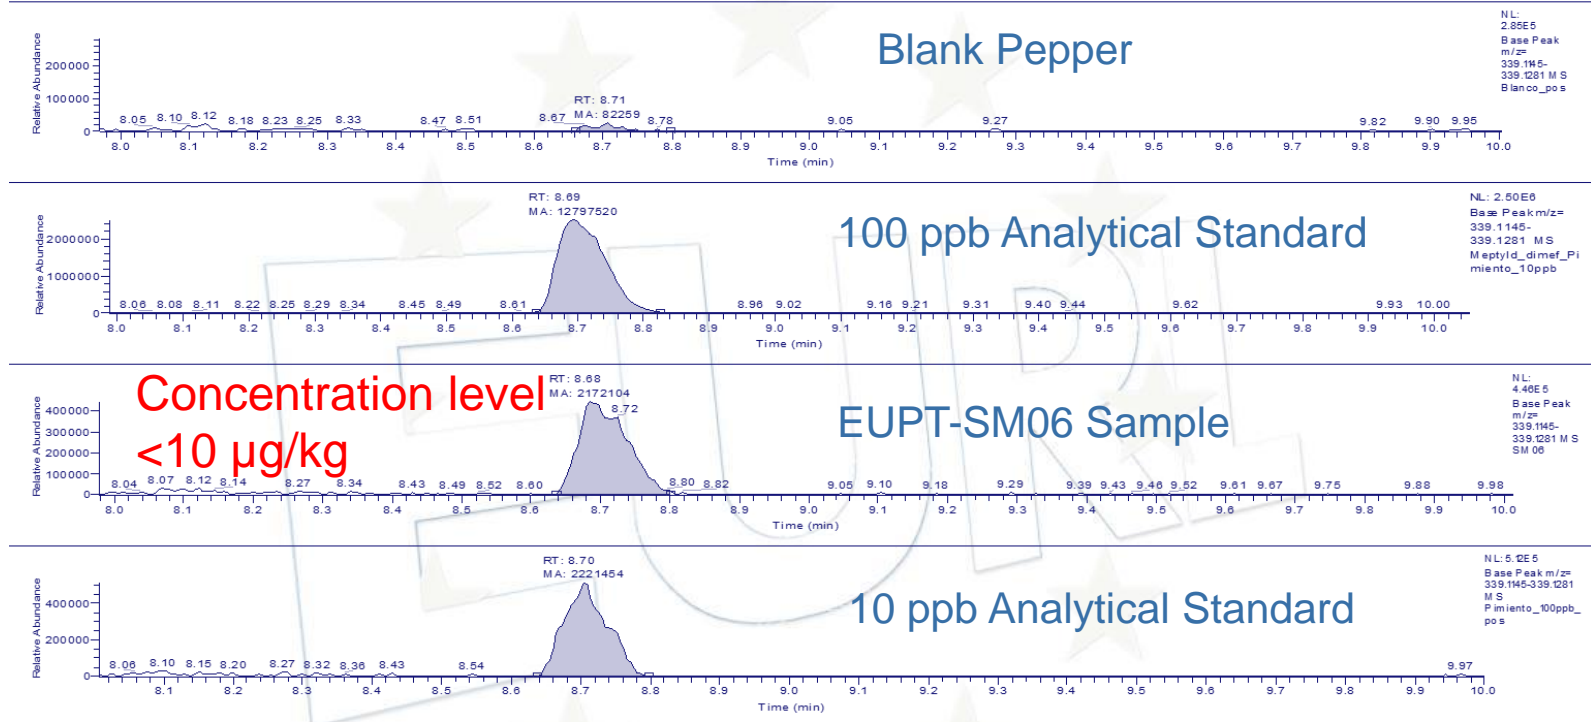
Blank Pepper

NL:
2.85E5
Base Peak
m/z=
339.1145-
339.1281 MS
Blanco_pos

Relative Abundance
200000
100000
0

8.05 8.10 8.12 8.18 8.23 8.25 8.33 8.47 8.51 8.67 RT: 8.71 MA: 82259 8.78 9.05 9.27 9.82 9.90 9.95

8.0 8.1 8.2 8.3 8.4 8.5 8.6 8.7 8.8 8.9 9.0 9.1 9.2 9.3 9.4 9.5 9.6 9.7 9.8 9.9 10.0
Time (min)

RT: 8.69
MA: 12797520

100 ppb Analytical Standard

NL: 2.50E6
Base Peak m/z=
339.1145-
339.1281 MS
Meptyld_dimef_Pimiento_10ppb

Relative Abundance
2000000
1000000
0

8.06 8.08 8.11 8.22 8.25 8.29 8.34 8.45 8.49 8.61 8.96 9.02 9.16 9.21 9.31 9.40 9.44 9.62 9.93 10.00

8.0 8.1 8.2 8.3 8.4 8.5 8.6 8.7 8.8 8.9 9.0 9.1 9.2 9.3 9.4 9.5 9.6 9.7 9.8 9.9 10.0
Time (min)

Concentration level
<10 µg/kg

RT: 8.68
MA: 2172104
8.72

EUPT-SM06 Sample

NL:
4.46E5
Base Peak
m/z=
339.1145-
339.1281 MS
SM 06

Relative Abundance
400000
300000
200000
100000
0

8.04 8.07 8.12 8.14 8.27 8.34 8.43 8.49 8.52 8.60 8.80 8.82 9.05 9.10 9.18 9.29 9.39 9.43 9.46 9.52 9.61 9.67 9.75 9.88 9.98

8.0 8.1 8.2 8.3 8.4 8.5 8.6 8.7 8.8 8.9 9.0 9.1 9.2 9.3 9.4 9.5 9.6 9.7 9.8 9.9 10.0
Time (min)

RT: 8.70
MA: 2221454

10 ppb Analytical Standard

NL: 5.12E5
Base Peak m/z=
339.1145-339.1281
MS
Pimiento_100ppb_pos

Relative Abundance
400000
200000
0

8.06 8.10 8.15 8.20 8.27 8.32 8.36 8.43 8.54 9.97

8.1 8.2 8.3 8.4 8.5 8.6 8.7 8.8 8.9 9.0 9.1 9.2 9.3 9.4 9.5 9.6 9.7 9.8 9.9 10.0
Time (min)